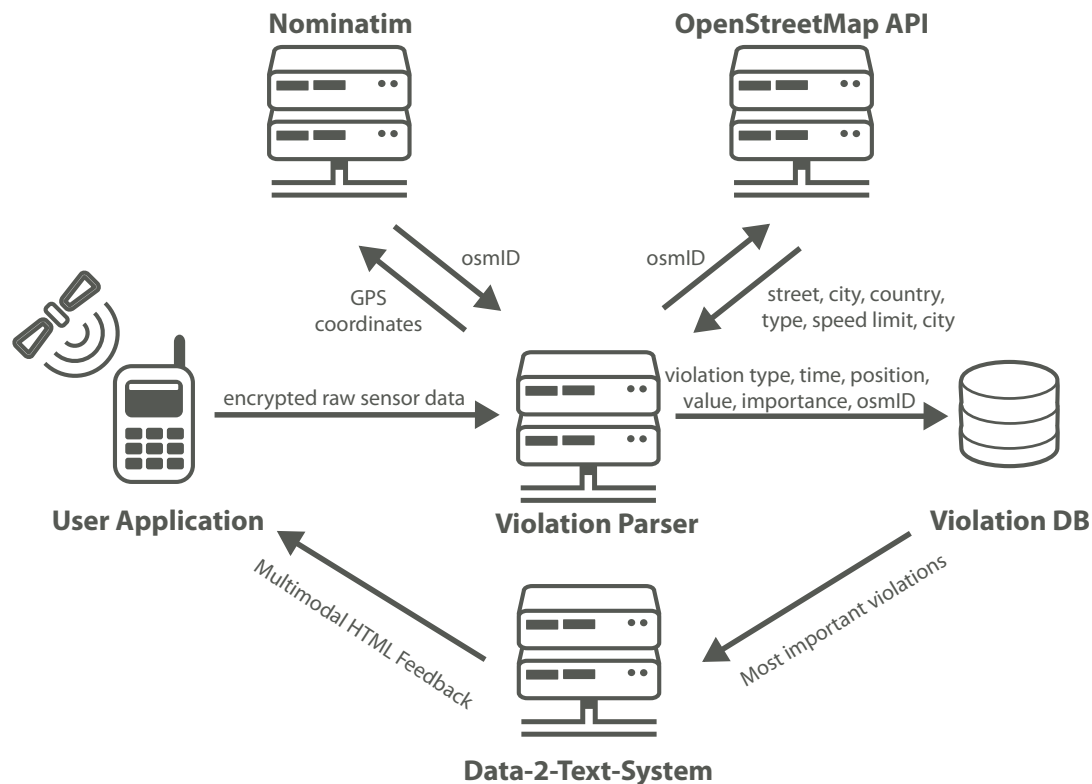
Nominatim

OpenStreetMap API

osmID

GPS coordinates

osmID

street, city, country, type, speed limit, city

encrypted raw sensor data

violation type, time, position, value, importance, osmID

User Application

Violation Parser

Violation DB

Multimodal HTML Feedback

Most important violations

Data-2-Text-System